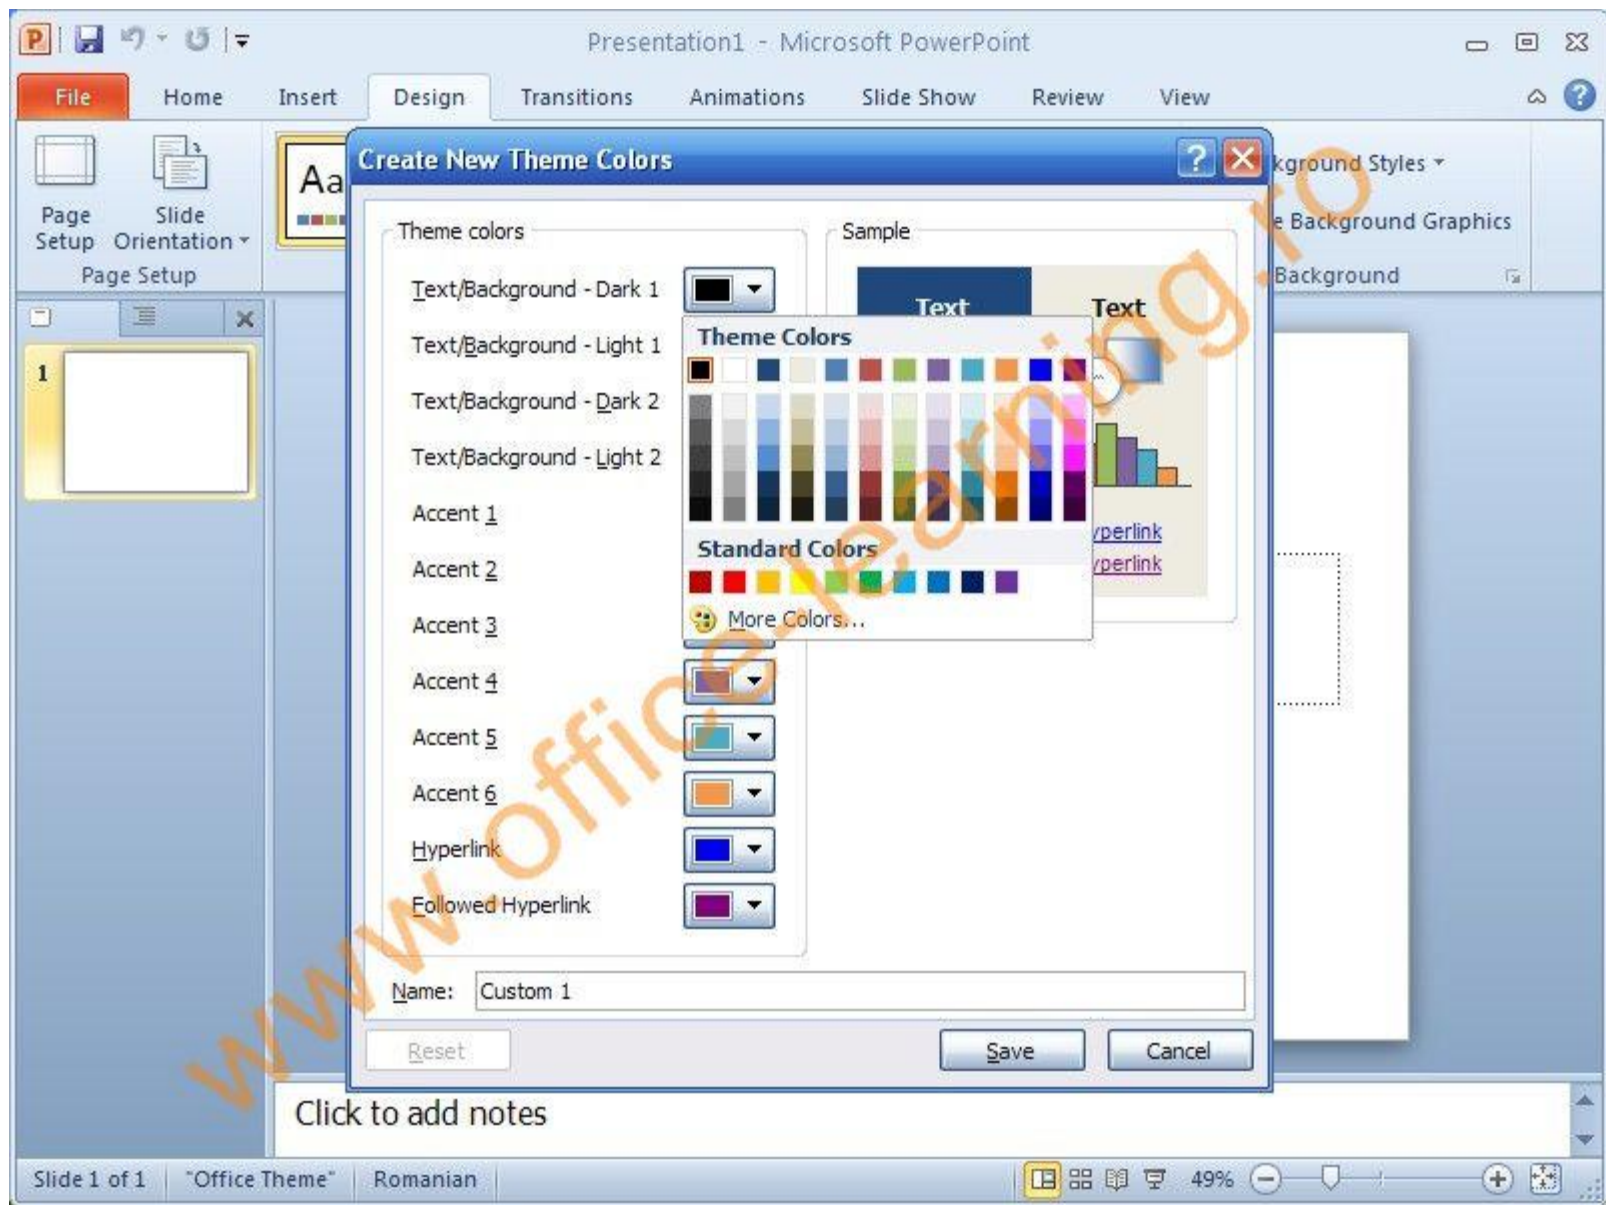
Presentation1 - Microsoft PowerPoint

File Home Insert Design Transitions Animations Slide Show Review View

Page Setup Slide Orientation
Page Setup

Aa

kground Styles
e Background Graphics
Background

1

Create New Theme Colors

Theme colors

Text/Background - Dark 1
Text/Background - Light 1
Text/Background - Dark 2
Text/Background - Light 2
Accent 1
Accent 2
Accent 3
Accent 4
Accent 5
Accent 6
Hyperlink
Followed Hyperlink

Sample

Text
Text

Theme Colors

Standard Colors

More Colors...

yperlink
yperlink

Name: Custom 1

Reset Save Cancel

Click to add notes

Slide 1 of 1 "Office Theme" Romanian 49%

www.office-learning.ro